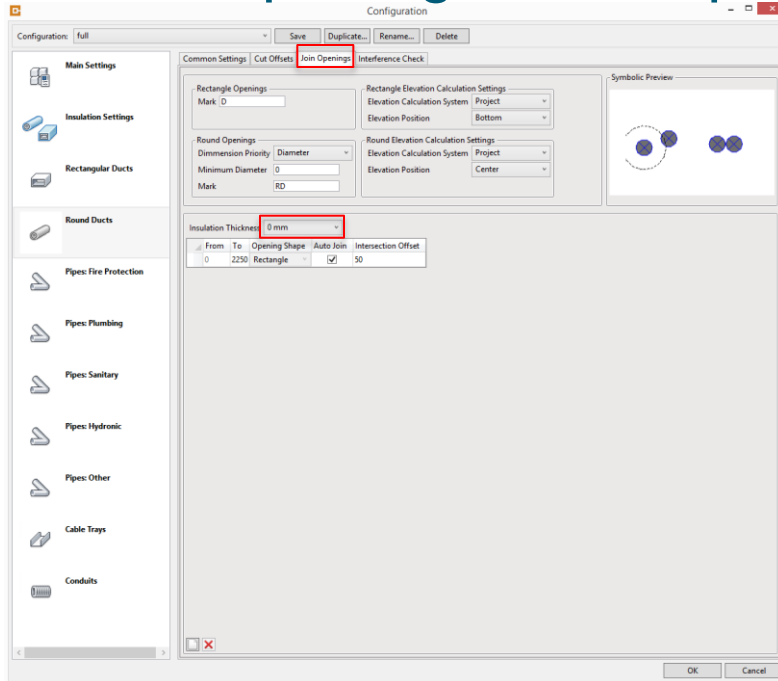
Configuration

Configuration: full

Save Duplicate... Rename... Delete

Main Settings

Insulation Settings

Rectangular Ducts

Round Ducts

Pipes: Fire Protection

Pipes: Plumbing

Pipes: Sanitary

Pipes: Hydronic

Pipes: Other

Cable Trays

Conduits

Common Settings Cut Offsets Join Openings Interference Check

Rectangle Openings
Mark D

Rectangle Elevation Calculation Settings
Elevation Calculation System Project
Elevation Position Bottom

Round Openings
Dimmension Priority Diameter
Minimum Diameter 0
Mark RD

Round Elevation Calculation Settings
Elevation Calculation System Project
Elevation Position Center

Symbolic Preview

Insulation Thickness 0 mm

| From | To | Opening Shape | Auto Join | Intersection Offset |
|---|---|---|---|---|
| 0 | 2250 | Rectangle | ✓ | 50 |

OK Cancel